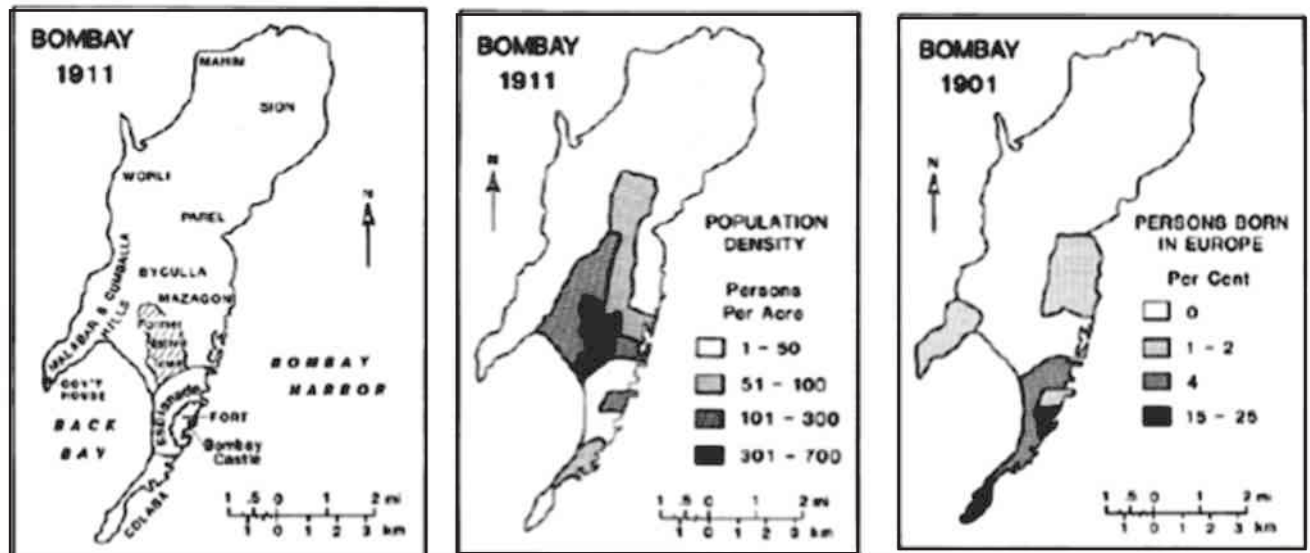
BOMBAY
1911

MAHIM
SION
WORLI
PAREL
N
BYCULLA
MALABAR & CUMBALLA HILLS
MAZAGON
Former Native Town
BOMBAY HARBOR
GOV'T HOUSE
Esplanade
FORT
BACK BAY
Bombay Castle
COLABA
1 .5 0 1 2 mi
1 0 1 2 3 km

BOMBAY
1911

N
POPULATION DENSITY
Persons Per Acre
1 - 50
51 - 100
101 - 300
301 - 700
1 .5 0 1 2 mi
1 0 1 2 3 km

BOMBAY
1901

N
PERSONS BORN IN EUROPE
Per Cent
0
1 - 2
4
15 - 25
1 .5 0 1 2 mi
1 0 1 2 3 km